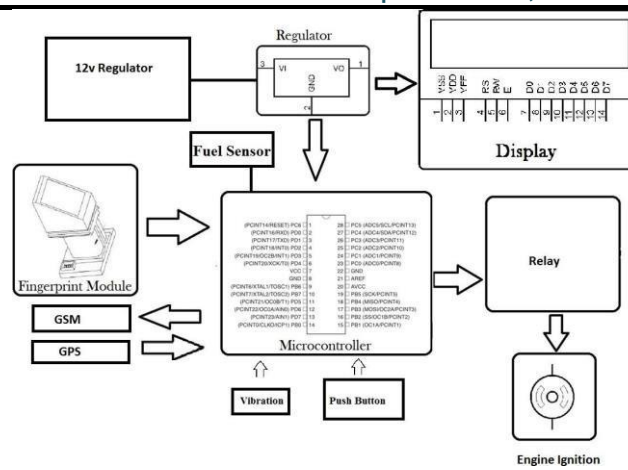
12v Regulator

Regulator

3 VI VO 1

GND

2

VSS VDD VEE RS RW E D0 D1 D2 D3 D4 D5 D6 D7

1 2 3 4 5 6 7 8 9 10 11 12 13 14

Display

Fuel Sensor

Fingerprint Module

(PCINT14/RESET) PC6 1
(PCINT16/RXD) PD0 2
(PCINT17/TXD) PD1 3
(PCINT18/INT0) PD2 4
(PCINT19/OC2B/INT1) PD3 5
(PCINT20/XCK/T0) PD4 6
VCC 7
GND 8
(PCINT6/XTAL1/TOSC1) PB6 9
(PCINT7/XTAL2/TOSC2) PB7 10
(PCINT21/OC0B/T1) PD5 11
(PCINT22/OC0A/AIN0) PD6 12
(PCINT23/AIN1) PD7 13
(PCINT0/CLKO/ICP1) PB0 14

28 PC5 (ADC5/SCL/PCINT13)
27 PC4 (ADC4/SDA/PCINT12)
26 PC3 (ADC3/PCINT11)
25 PC2 (ADC2/PCINT10)
24 PC1 (ADC1/PCINT9)
23 PC0 (ADC0/PCINT8)
22 GND
21 AREF
20 AVCC
19 PB5 (SCK/PCINT5)
18 PB4 (MISO/PCINT4)
17 PB3 (MOSI/OC2A/PCINT3)
16 PB2 (SS/OC1B/PCINT2)
15 PB1 (OC1A/PCINT1)

Relay

GSM

GPS

Microcontroller

Vibration

Push Button

Engine Ignition